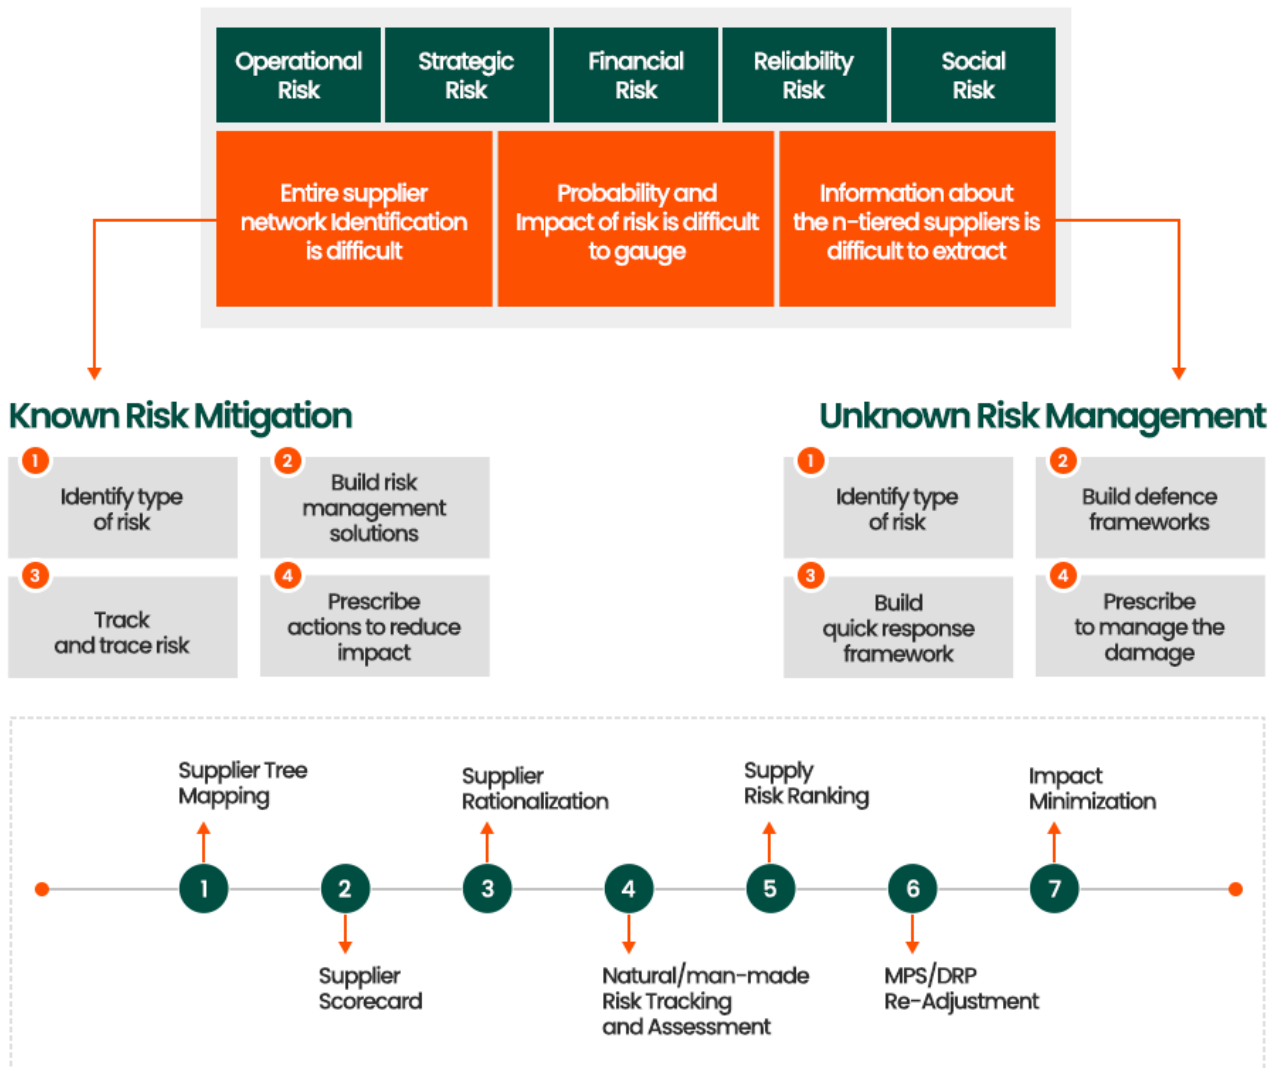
Operational Risk

Strategic Risk

Financial Risk

Reliability Risk

Social Risk

Entire supplier network Identification is difficult

Probability and Impact of risk is difficult to gauge

Information about the n-tiered suppliers is difficult to extract

Known Risk Mitigation

1 Identify type of risk

2 Build risk management solutions

3 Track and trace risk

4 Prescribe actions to reduce impact

Unknown Risk Management

1 Identify type of risk

2 Build defence frameworks

3 Build quick response framework

4 Prescribe to manage the damage

Supplier Tree Mapping

Supplier Rationalization

Supply Risk Ranking

Impact Minimization

1

2

3

4

5

6

7

Supplier Scorecard

Natural/man-made Risk Tracking and Assessment

MPS/DRP Re-Adjustment